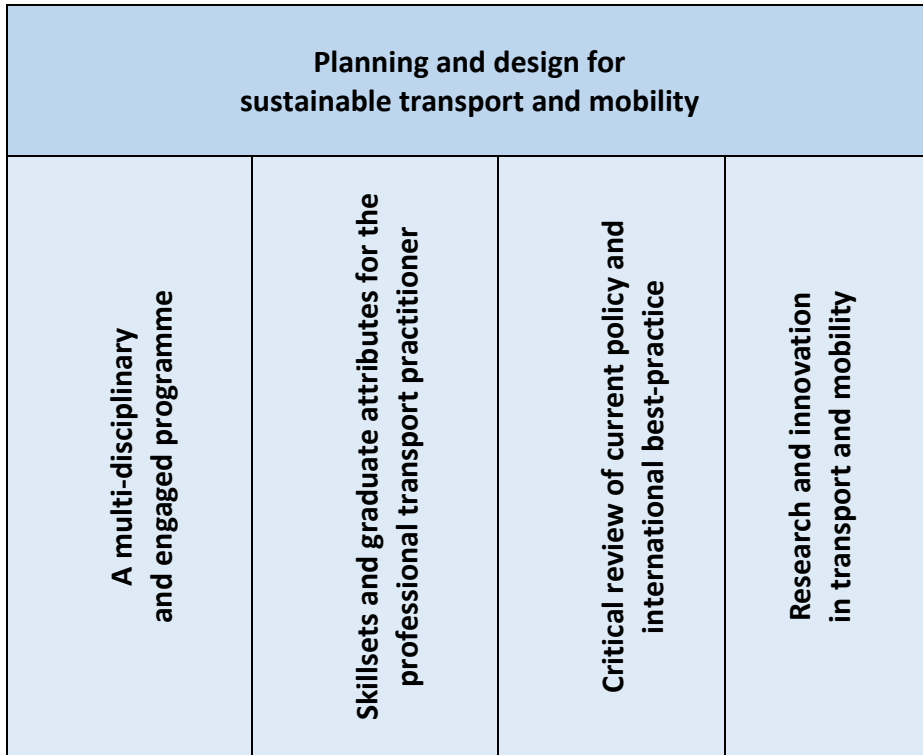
Planning and design for sustainable transport and mobility

A multi-disciplinary and engaged programme

Skillsets and graduate attributes for the professional transport practitioner

Critical review of current policy and international best-practice

Research and innovation in transport and mobility